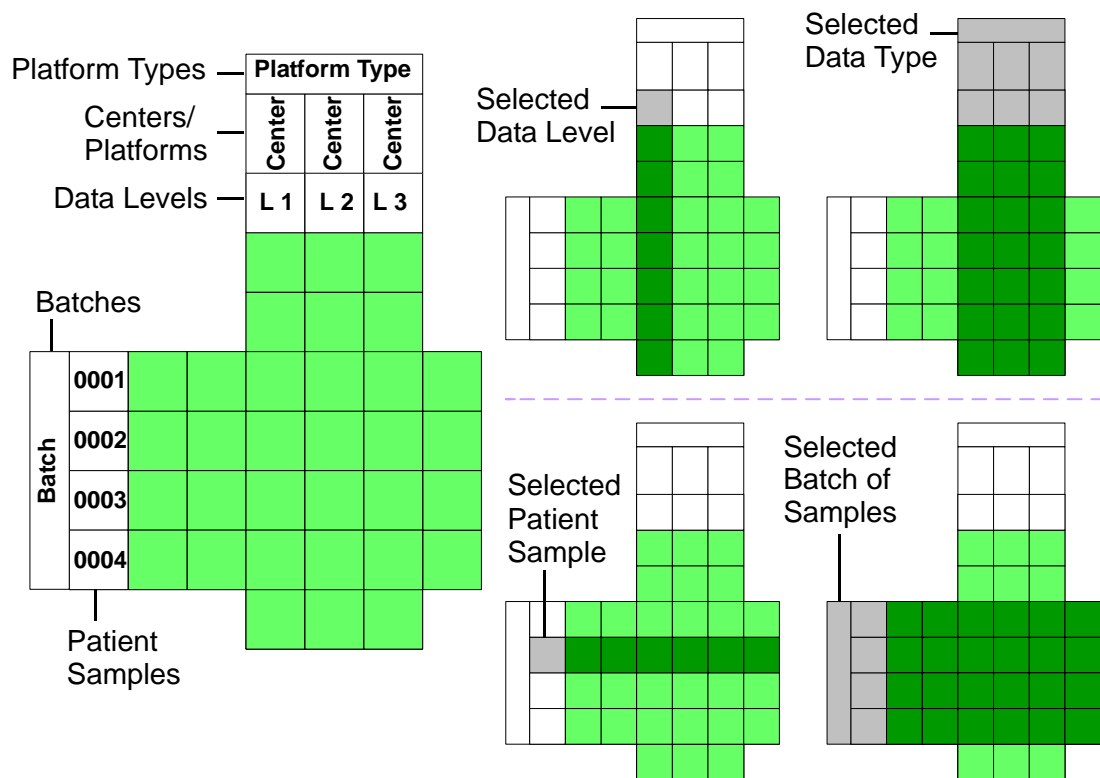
Platform Types
Platform Type
Centers/ Platforms
Center
Center
Center
Data Levels
L 1
L 2
L 3
Batches
Batch
0001
0002
0003
0004
Patient Samples

Selected Data Level

Selected Data Type

Selected Patient Sample

Selected Batch of Samples